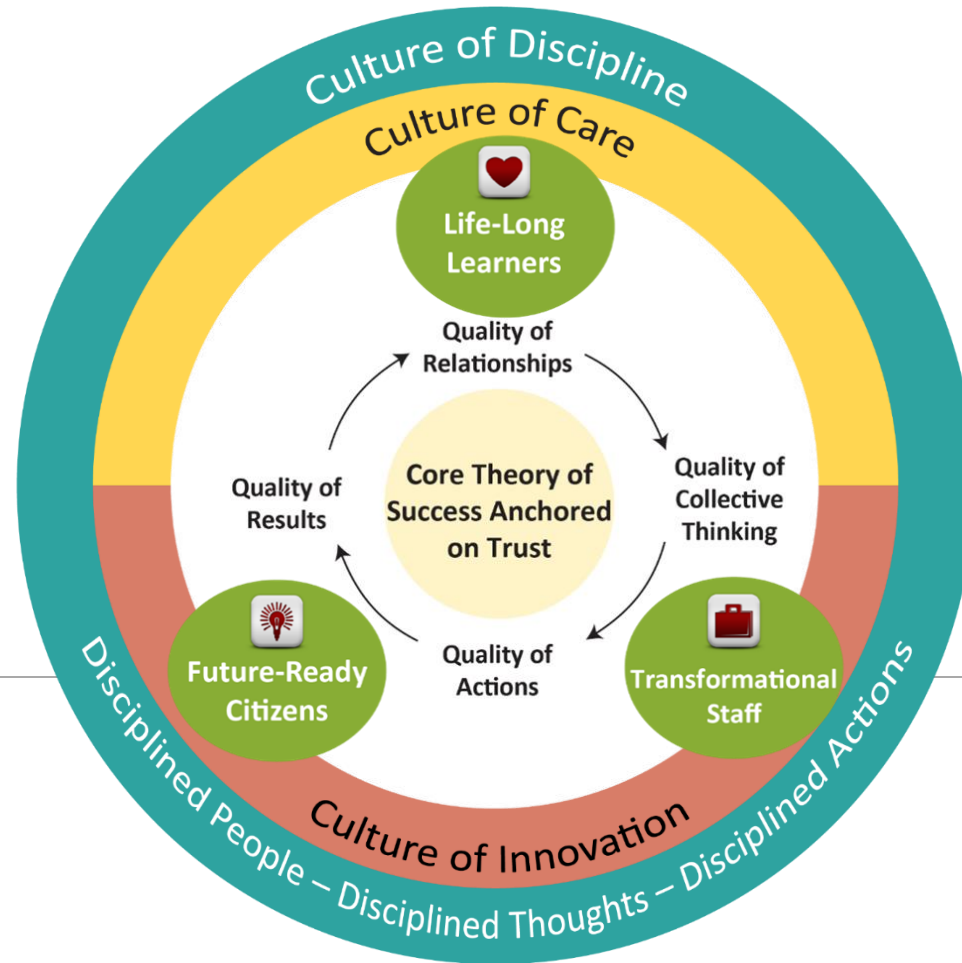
Culture of Discipline

Culture of Care

Life-Long Learners

Quality of Relationships

Quality of Collective Thinking

Quality of Actions

Quality of Results

Core Theory of Success Anchored on Trust

Future-Ready Citizens

Transformational Staff

Culture of Innovation

Disciplined People – Disciplined Thoughts – Disciplined Actions